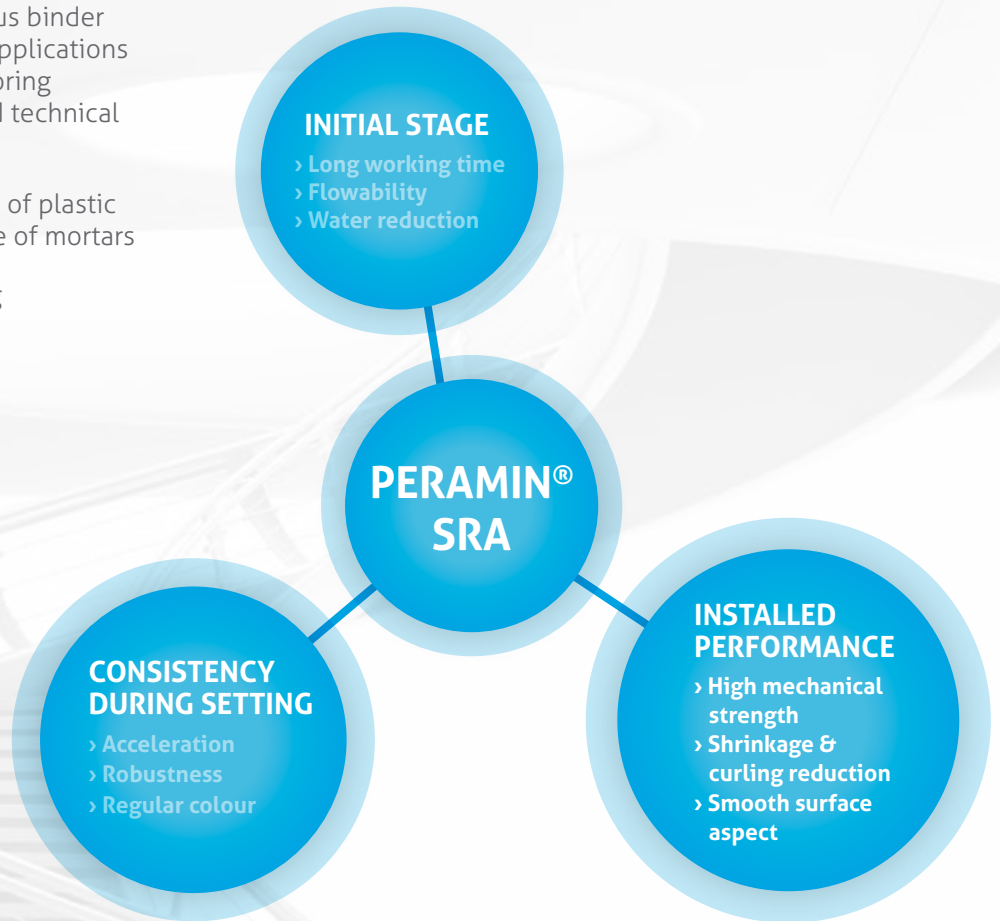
us binder
pplications
oring
l technical

of plastic
e of mortars

INITIAL STAGE
› Long working time
› Flowability
› Water reduction

PERAMIN® SRA

CONSISTENCY DURING SETTING
› Acceleration
› Robustness
› Regular colour

INSTALLED PERFORMANCE
› High mechanical strength
› Shrinkage & curling reduction
› Smooth surface aspect